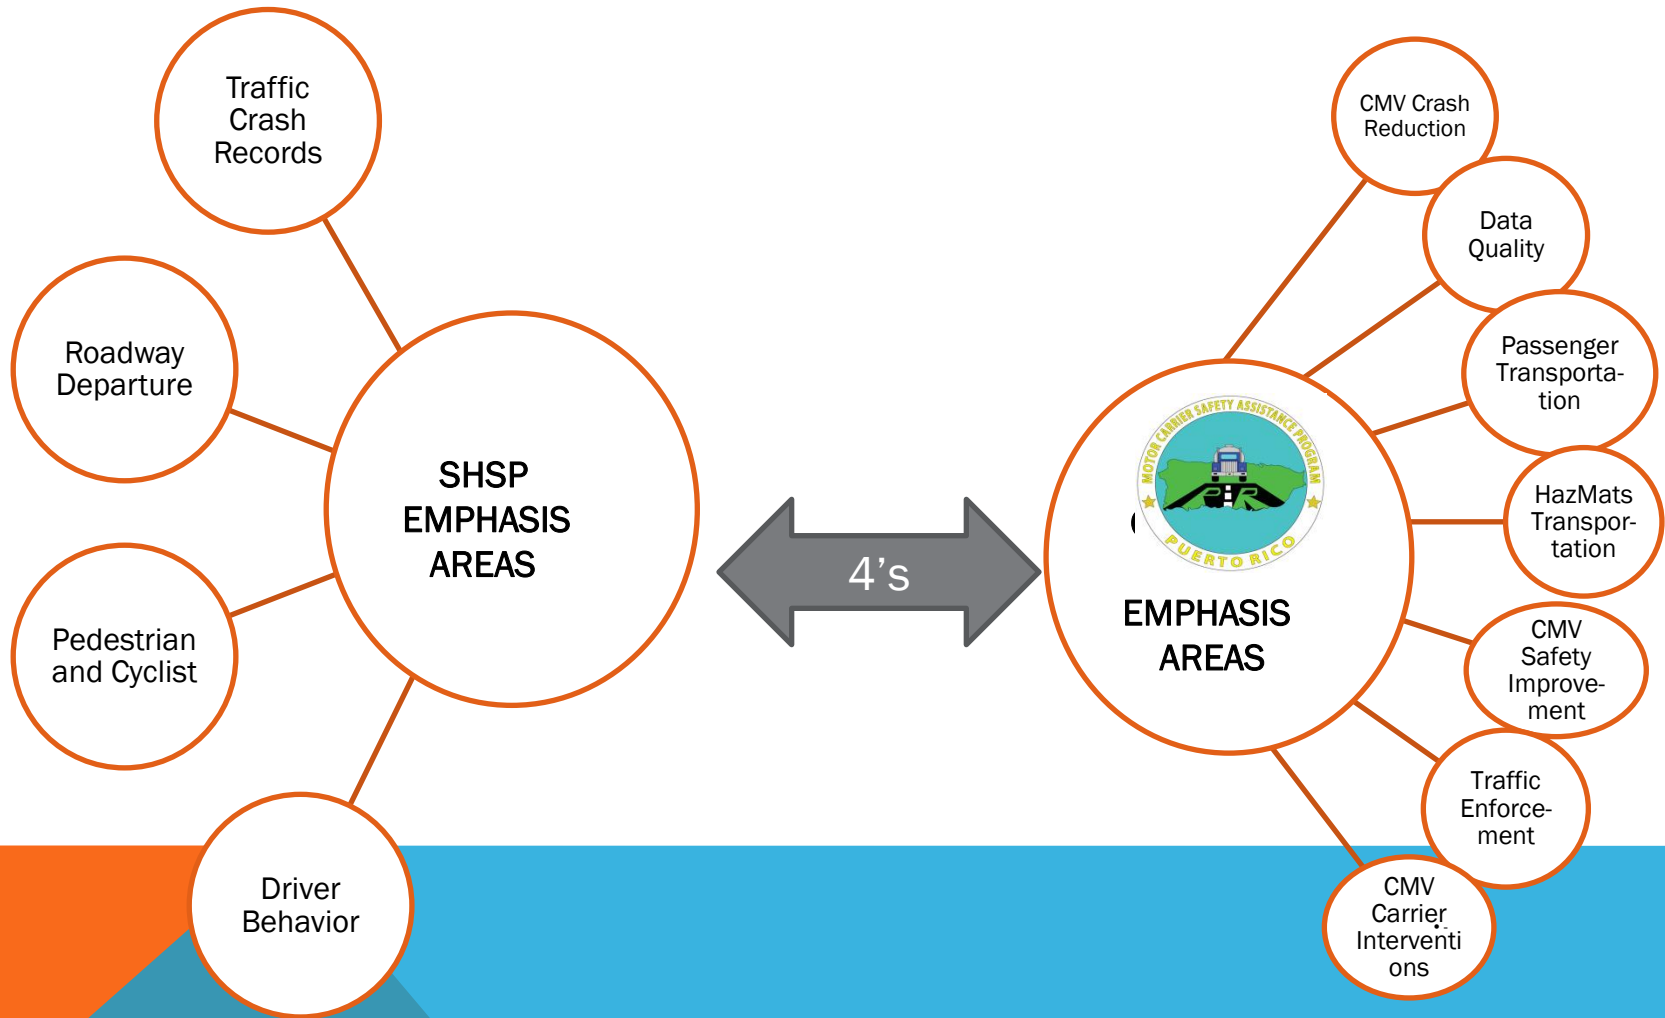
Traffic Crash Records

Roadway Departure

Pedestrian and Cyclist

Driver Behavior

SHSP EMPHASIS AREAS

4's

MOTOR CARRIER SAFETY ASSISTANCE PROGRAM
PUERTO RICO

EMPHASIS AREAS

CMV Crash Reduction

Data Quality

Passenger Transportation

HazMats Transportation

CMV Safety Improvement

Traffic Enforcement

CMV Carrier Interventions